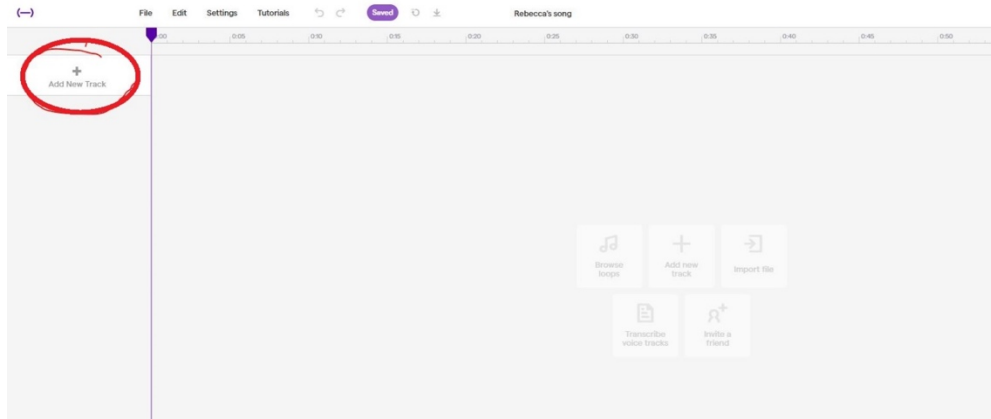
File Edit Settings Tutorials Saved Rebecca's song

0:00 0:05 0:10 0:15 0:20 0:25 0:30 0:35 0:40 0:45 0:50

+
Add New Track

Browse loops

Add new track

Import file

Transcribe voice tracks

Invite a friend